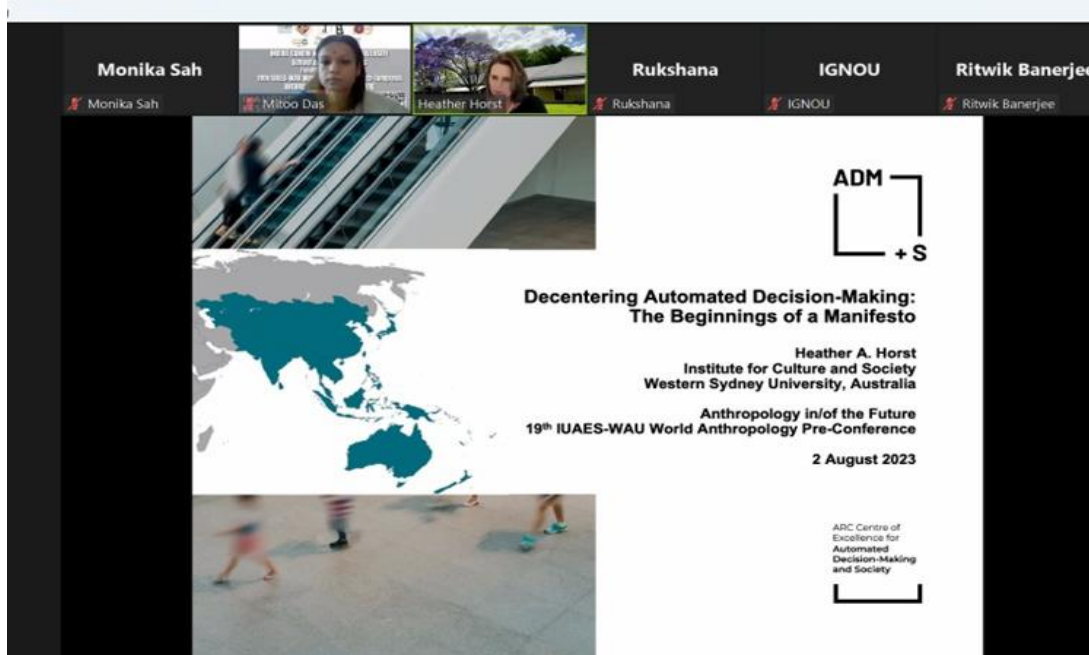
Monika Sah
Monika Sah

Mitoo Das

Heather Horst

Rukshana
Rukshana

IGNOU
IGNOU

Ritwik Banerjee
Ritwik Banerjee

ADM
+ S

Decentering Automated Decision-Making: The Beginnings of a Manifesto

Heather A. Horst
Institute for Culture and Society
Western Sydney University, Australia

Anthropology in/of the Future
19th IUAES-WAU World Anthropology Pre-Conference

2 August 2023

ARC Centre of Excellence for Automated Decision-Making and Society